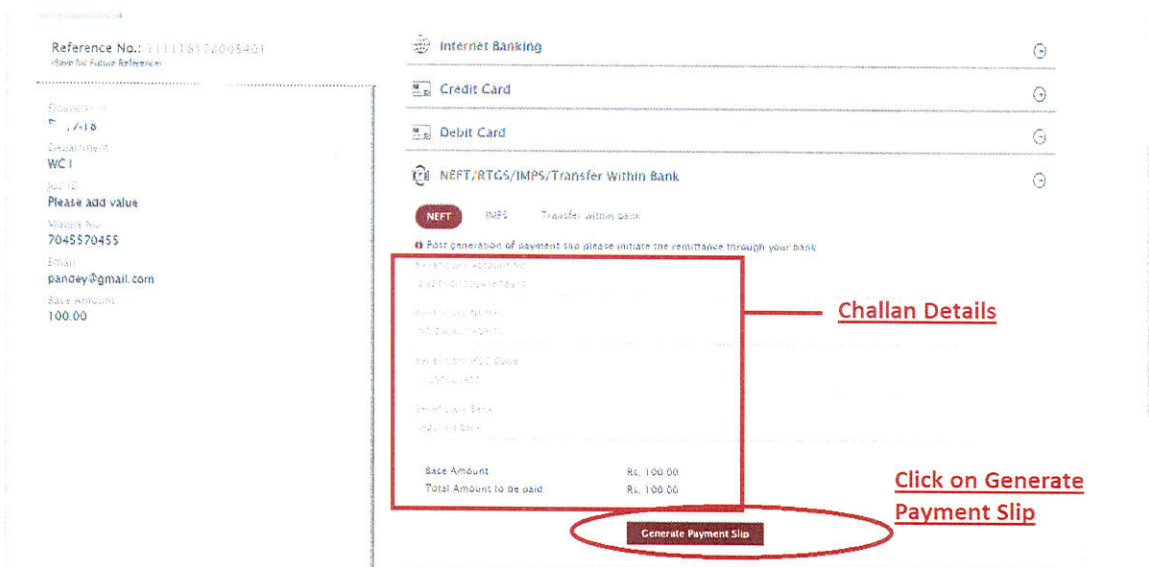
Reference No.: 111118178005401
(Save for Future Reference)

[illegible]
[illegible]-7-18
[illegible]
WC I
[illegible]
Please add value
Mobile No.
7045570455
Email
pandey@gmail.com
Base Amount
100.00

Internet Banking
Credit Card
Debit Card
NEFT/RTGS/IMPS/Transfer Within Bank

NEFT IMPS Transfer within bank

Post generation of payment slip please initiate the remittance through your bank

Beneficiary Account No.
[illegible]
Beneficiary Name
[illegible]
Beneficiary IFSC Code
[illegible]
Beneficiary Bank
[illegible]

Base Amount Rs. 100.00
Total Amount to be paid Rs. 100.00

Generate Payment Slip

Challan Details

Click on Generate Payment Slip